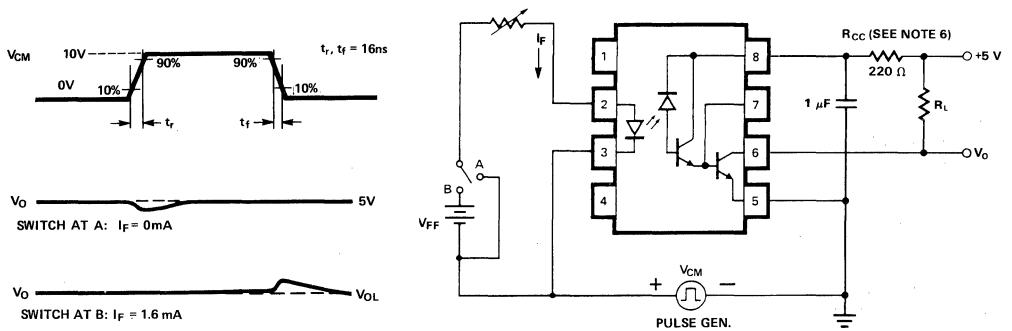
$V_{CM}$
10V
$t_r$, $t_f$ = 16ns
90%
90%
0V
10%
10%
$t_r$
$t_f$

$V_O$
5V
SWITCH AT A: $I_F$ = 0mA

$V_O$
$V_{OL}$
SWITCH AT B: $I_F$ = 1.6 mA

$I_F$
1
2
3
4
8
7
6
5
$R_{CC}$ (SEE NOTE 6)
220 Ω
+5 V
1 µF
$R_L$
$V_O$
A
B
$V_{FF}$
+
$V_{CM}$
−
PULSE GEN.